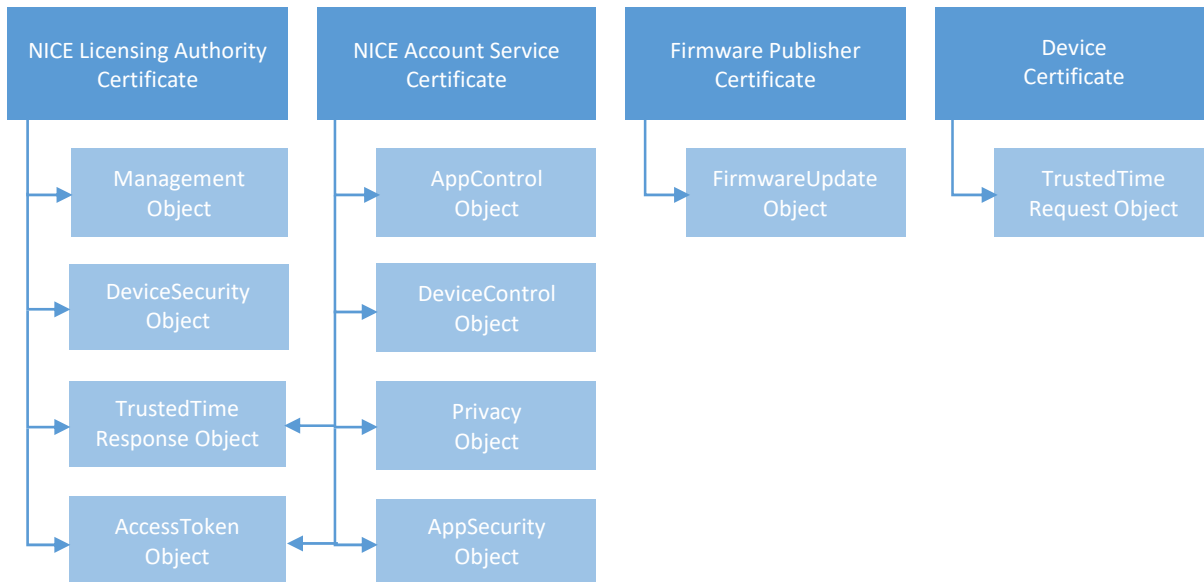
NICE Licensing Authority Certificate

Management Object

DeviceSecurity Object

TrustedTime Response Object

AccessToken Object

NICE Account Service Certificate

AppControl Object

DeviceControl Object

Privacy Object

AppSecurity Object

Firmware Publisher Certificate

FirmwareUpdate Object

Device Certificate

TrustedTime Request Object